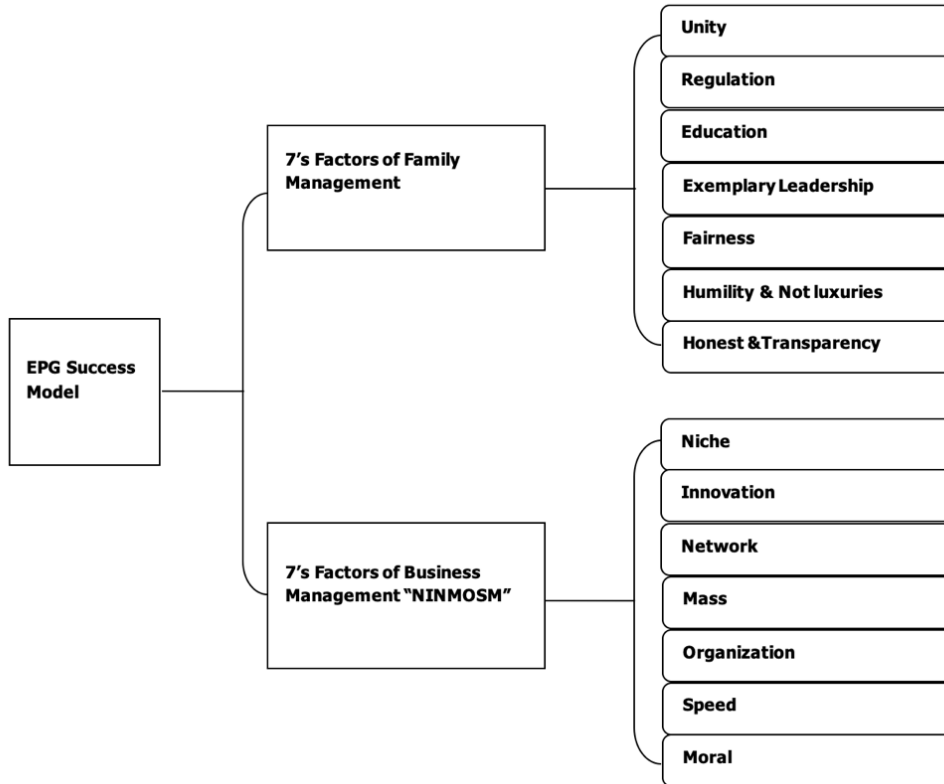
EPG Success Model

7's Factors of Family Management

Unity

Regulation

Education

Exemplary Leadership

Fairness

Humility & Not luxuries

Honest &Transparency

7's Factors of Business Management "NINMOSM"

Niche

Innovation

Network

Mass

Organization

Speed

Moral